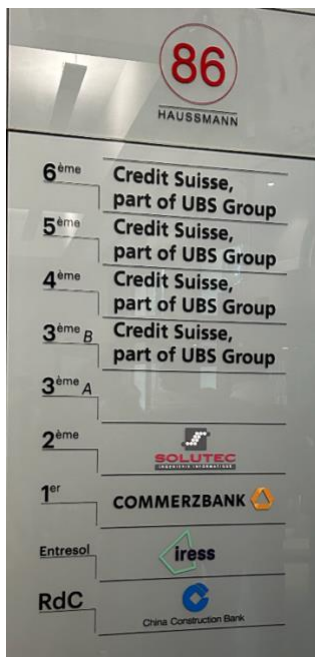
86
HAUSSMANN

$6^{ème}$ Credit Suisse, part of UBS Group

$5^{ème}$ Credit Suisse, part of UBS Group

$4^{ème}$ Credit Suisse, part of UBS Group

$3^{ème}{}_{B}$ Credit Suisse, part of UBS Group

$3^{ème}{}_{A}$

$2^{ème}$ SOLUTEC
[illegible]

$1^{er}$ COMMERZBANK

Entresol iress

RdC China Construction Bank